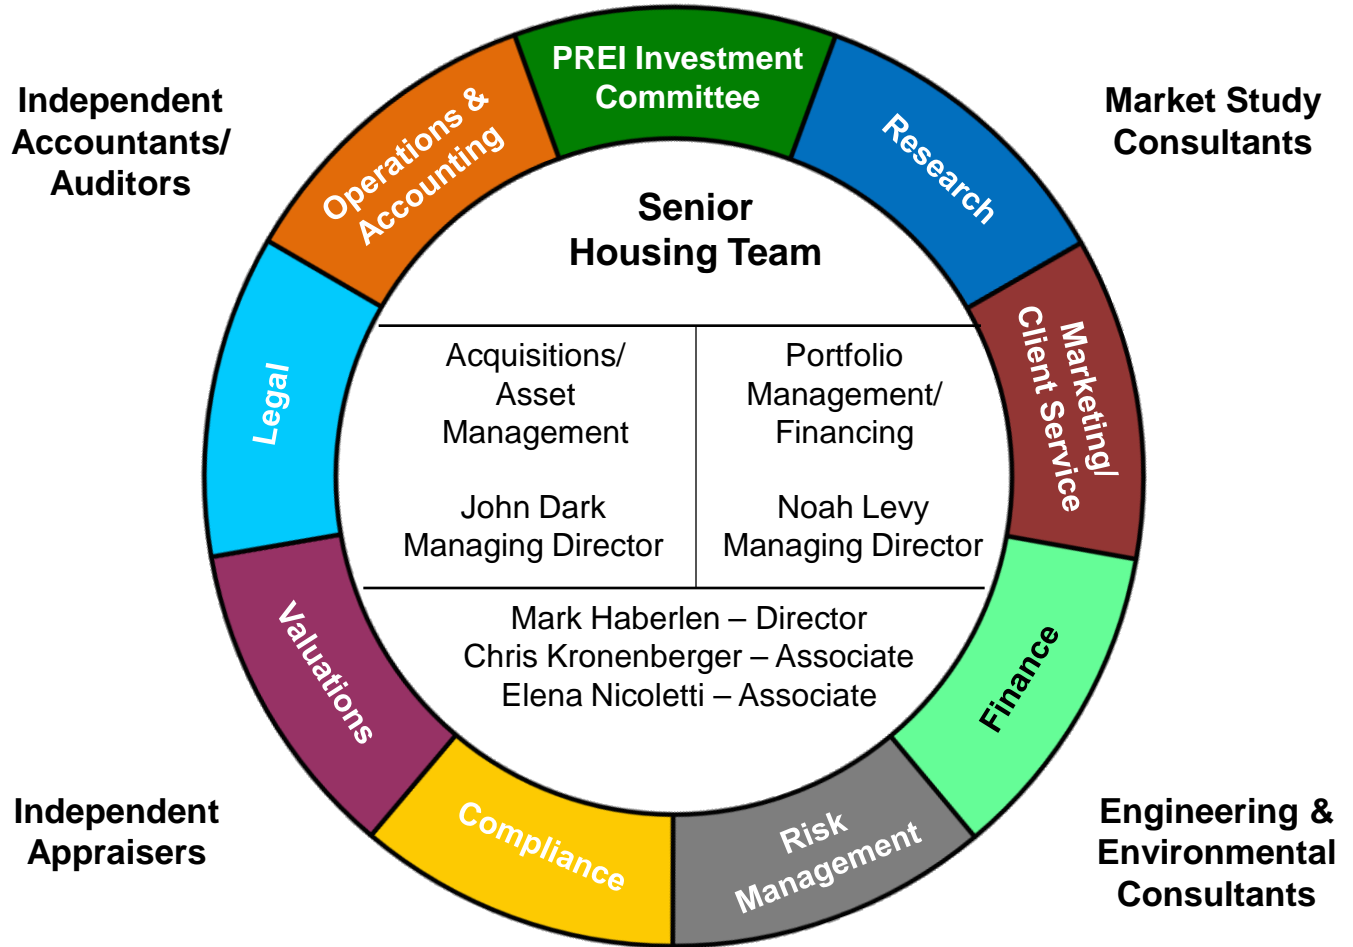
Independent Accountants/ Auditors

PREI Investment Committee

Market Study Consultants

Operations & Accounting

Research

Senior Housing Team

Legal

Marketing/ Client Service

Acquisitions/ Asset Management

John Dark Managing Director

Portfolio Management/ Financing

Noah Levy Managing Director

Mark Haberlen – Director
Chris Kronenberger – Associate
Elena Nicoletti – Associate

Valuations

Finance

Compliance

Risk Management

Independent Appraisers

Engineering & Environmental Consultants